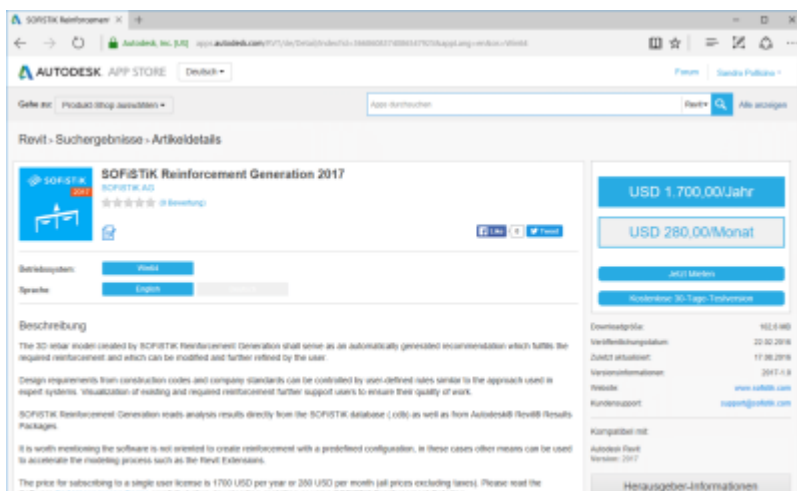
SOFiSTiK Reinforcement ×

Autodesk, Inc. [US] apps.autodesk.com/RVT/de/Detail/Index?id=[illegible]&appLang=en&os=Win64

AUTODESK. APP STORE Deutsch ▾ Forum Sandra Pollicino ▾

Gehe zu: Produkt-Shop auswählen ▾ Apps durchsuchen Revit ▾ Alle anzeigen

Revit › Suchergebnisse › Artikeldetails

SOFiSTiK 2017

SOFiSTiK Reinforcement Generation 2017
SOFiSTiK AG
(0 Bewertung)

Like 0 Tweet

Betriebssystem: Win64
Sprache: English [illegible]

USD 1.700,00/Jahr
USD 280,00/Monat
Jetzt Mieten
Kostenlose 30-Tage-Testversion

Beschreibung

The 3D rebar model created by SOFiSTiK Reinforcement Generation shall serve as an automatically generated recommendation which fulfils the required reinforcement and which can be modified and further refined by the user.

Design requirements from construction codes and company standards can be controlled by user-defined rules similar to the approach used in expert systems. Visualization of existing and required reinforcement further support users to ensure their quality of work.

SOFiSTiK Reinforcement Generation reads analysis results directly from the SOFiSTiK database (.cdb) as well as from Autodesk® Revit® Results Packages.

It is worth mentioning the software is not oriented to create reinforcement with a predefined configuration, in these cases other means can be used to accelerate the modeling process such as the Revit Extensions.

The price for subscribing to a single user license is 1700 USD per year or 280 USD per month (all prices excluding taxes). Please read the

Downloadgröße: 102,6 MB
Veröffentlichungsdatum: 22.02.2016
Zuletzt aktualisiert: 17.06.2016
Versionsinformationen: 2017.1.0
Website: www.sofistik.com
Kundensupport: support@sofistik.com

Kompatibel mit:
Autodesk Revit
Versionen: 2017

Herausgeber-Informationen